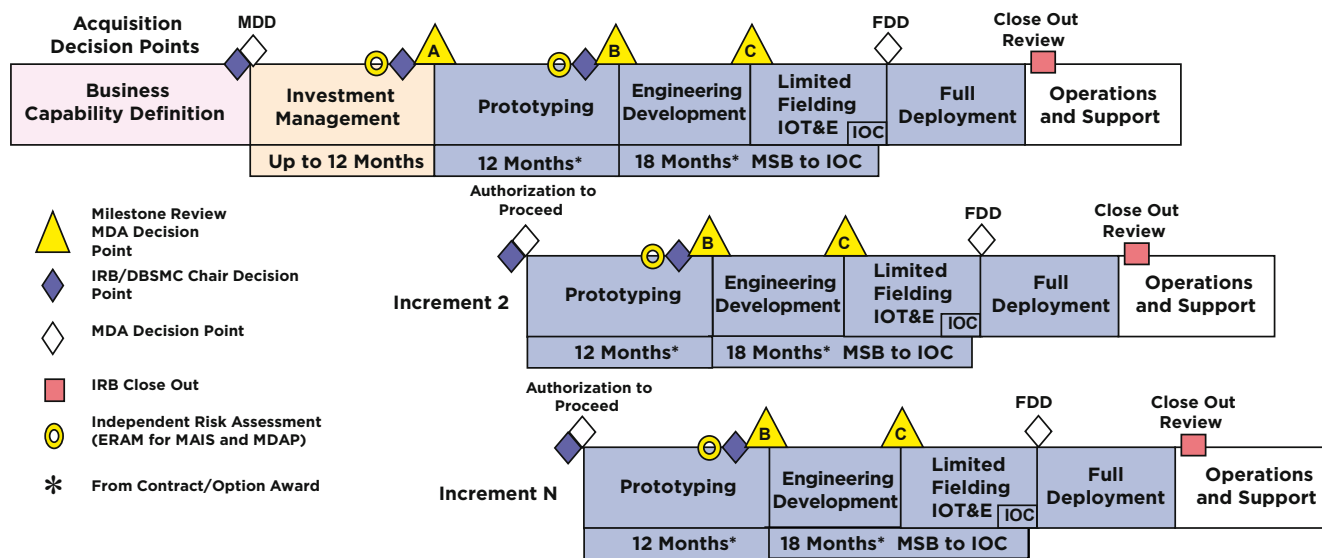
Acquisition Decision Points

MDD

A

B

C

FDD

Close Out Review

Business Capability Definition

Investment Management

Prototyping

Engineering Development

Limited Fielding IOT&E

IOC

Full Deployment

Operations and Support

Up to 12 Months

12 Months*

18 Months* MSB to IOC

Authorization to Proceed

B

C

FDD

Close Out Review

Increment 2

Prototyping

Engineering Development

Limited Fielding IOT&E

IOC

Full Deployment

Operations and Support

12 Months*

18 Months* MSB to IOC

Authorization to Proceed

B

C

FDD

Close Out Review

Increment N

Prototyping

Engineering Development

Limited Fielding IOT&E

IOC

Full Deployment

Operations and Support

12 Months*

18 Months* MSB to IOC

Milestone Review MDA Decision Point

IRB/DBSMC Chair Decision Point

MDA Decision Point

IRB Close Out

Independent Risk Assessment (ERAM for MAIS and MDAP)

* From Contract/Option Award